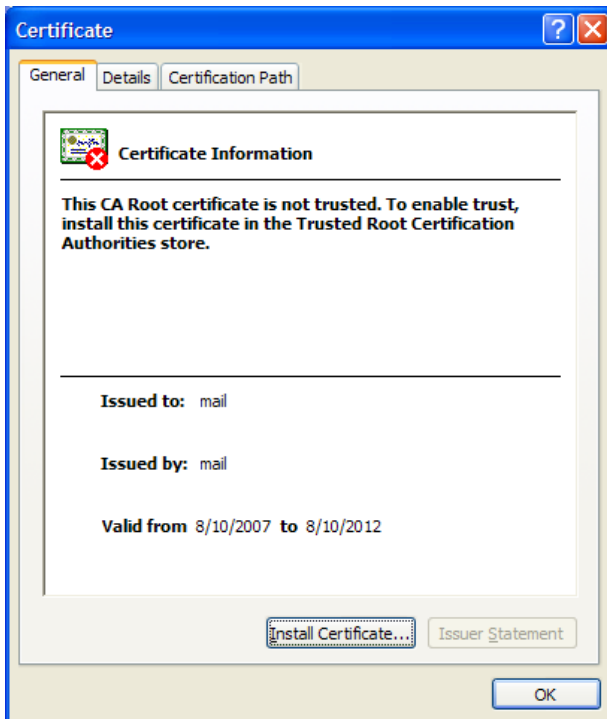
Certificate

General | Details | Certification Path

Certificate Information

This CA Root certificate is not trusted. To enable trust, install this certificate in the Trusted Root Certification Authorities store.

Issued to: mail

Issued by: mail

Valid from 8/10/2007 to 8/10/2012

Install Certificate... | Issuer Statement

OK